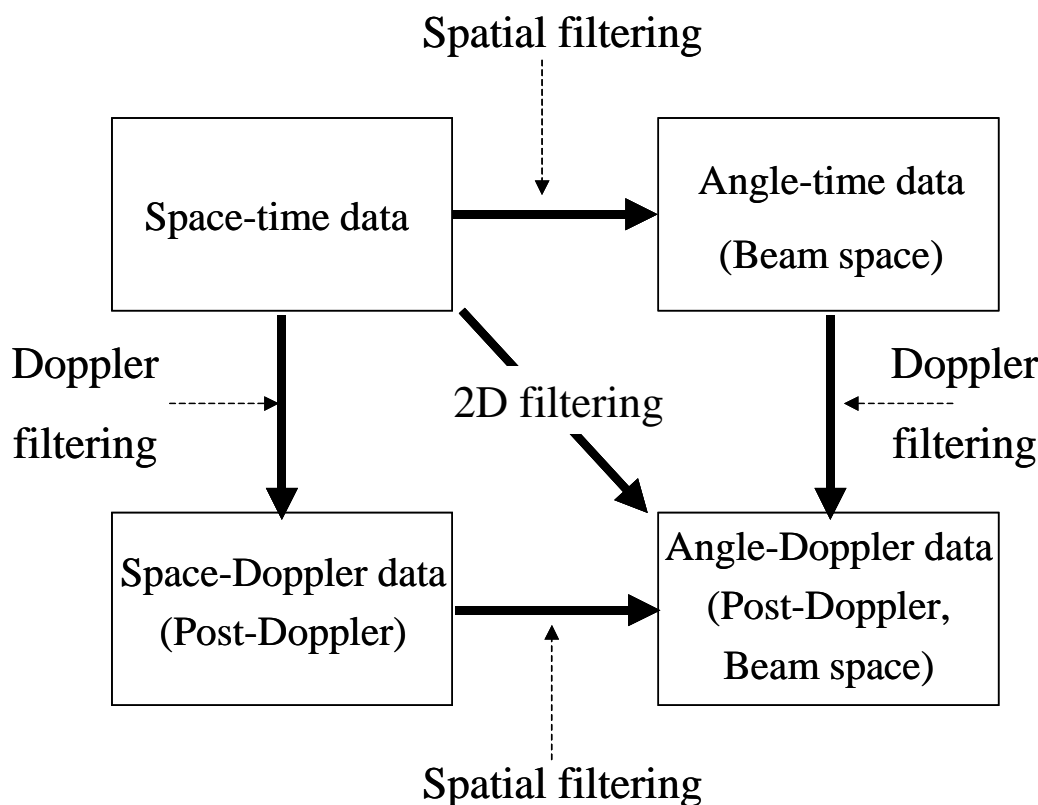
Spatial filtering

Space-time data

Angle-time data
(Beam space)

Doppler
filtering

2D filtering

Doppler
filtering

Space-Doppler data
(Post-Doppler)

Angle-Doppler data
(Post-Doppler,
Beam space)

Spatial filtering